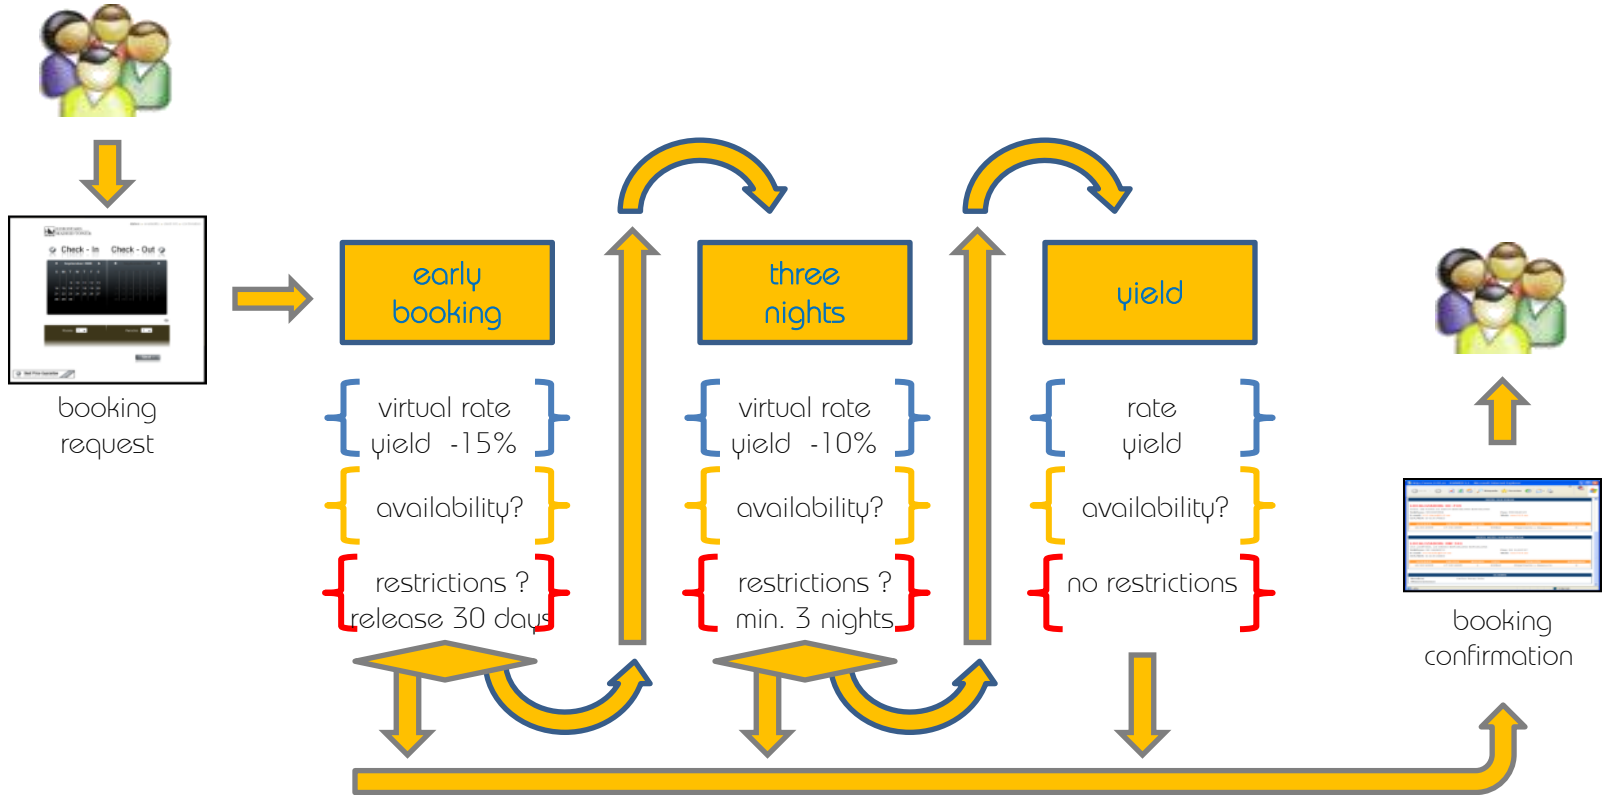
Check - In Check - Out

booking request

early booking

virtual rate
yield -15%

availability?

restrictions ?
release 30 days

three nights

virtual rate
yield -10%

availability?

restrictions ?
min. 3 nights

yield

rate
yield

availability?

no restrictions

booking confirmation